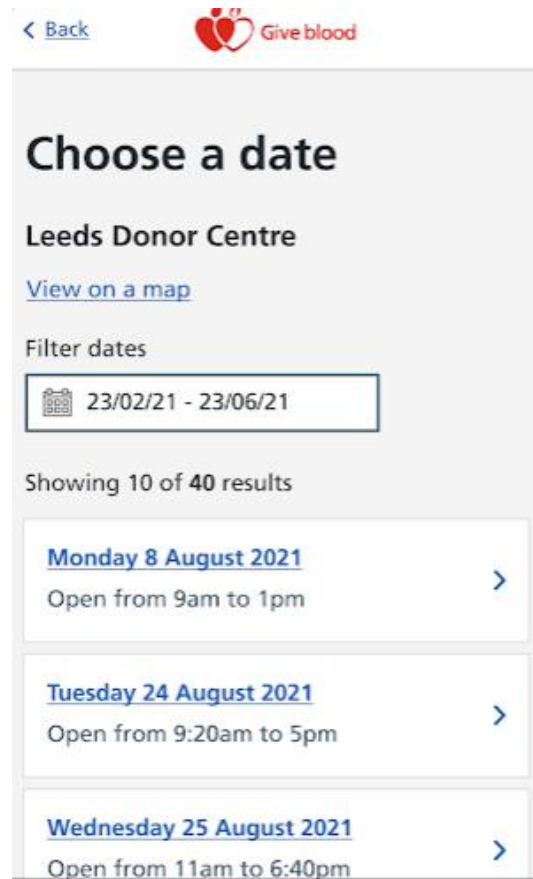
< Back

Give blood

Choose a date

Leeds Donor Centre

View on a map

Filter dates

23/02/21 - 23/06/21

Showing 10 of 40 results

Monday 8 August 2021
Open from 9am to 1pm

Tuesday 24 August 2021
Open from 9:20am to 5pm

Wednesday 25 August 2021
Open from 11am to 6:40pm